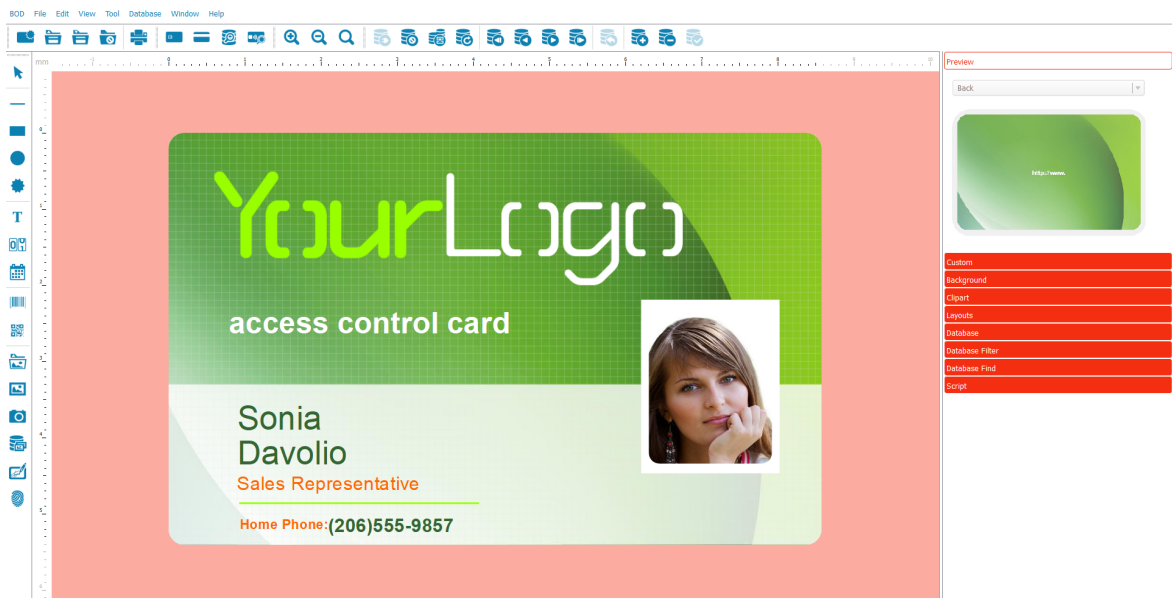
BOD File Edit View Tool Database Window Help

mm

YourLogo

access control card

Sonia
Davolio
Sales Representative

Home Phone:(206)555-9857

Preview

Back

http://www.

Custom
Background
Clipart
Layouts
Database
Database Filter
Database Find
Script